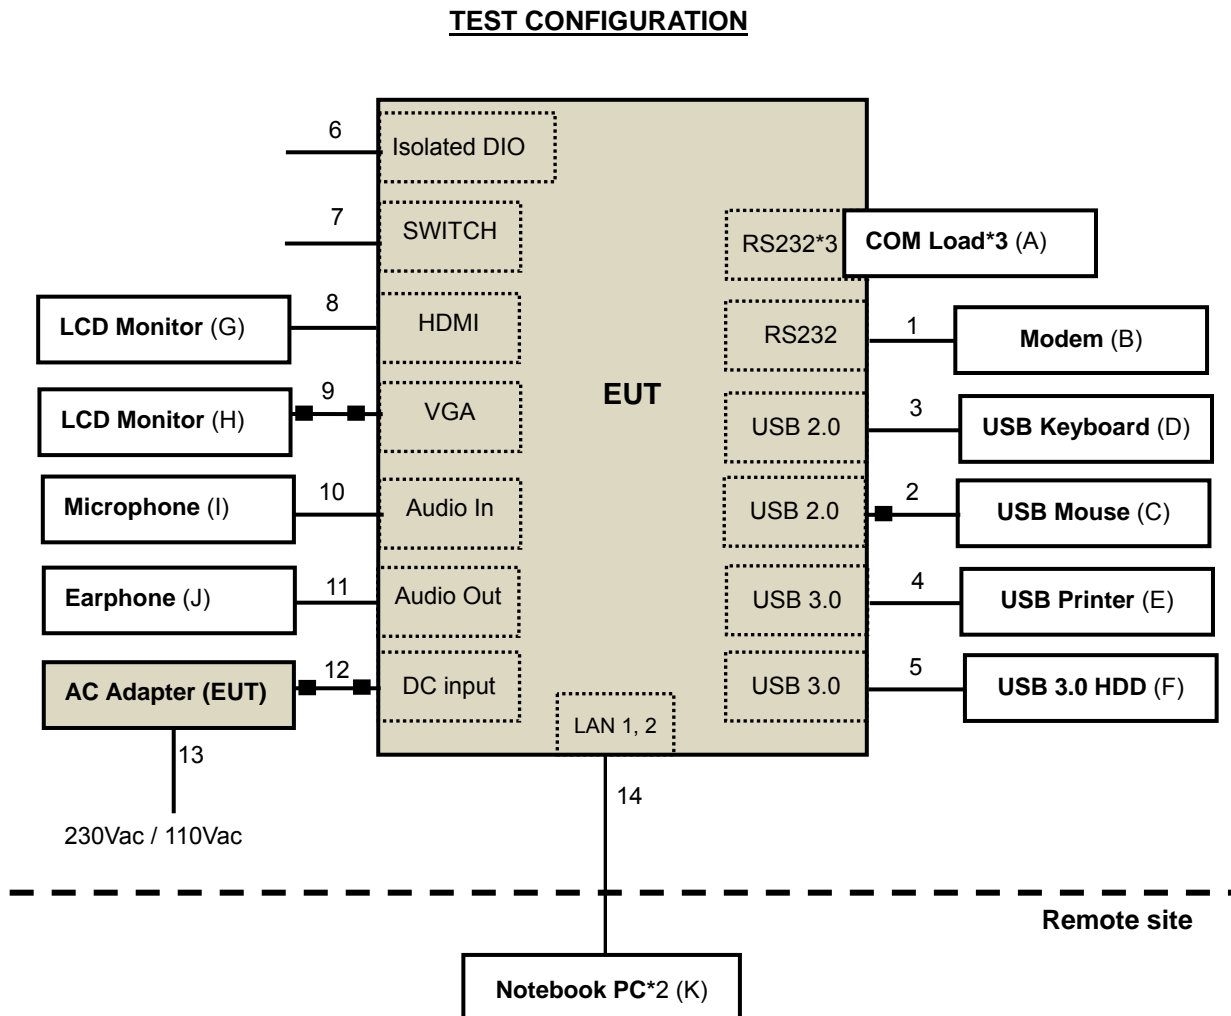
TEST CONFIGURATION

6
Isolated DIO

7
SWITCH

RS232*3
COM Load*3 (A)

8
LCD Monitor (G)
HDMI

RS232
1
Modem (B)

9
LCD Monitor (H)
VGA

EUT

USB 2.0
3
USB Keyboard (D)

10
Microphone (I)
Audio In

USB 2.0
2
USB Mouse (C)

11
Earphone (J)
Audio Out

USB 3.0
4
USB Printer (E)

12
AC Adapter (EUT)
DC input

LAN 1, 2

USB 3.0
5
USB 3.0 HDD (F)

13
230Vac / 110Vac

14

Remote site

Notebook PC*2 (K)